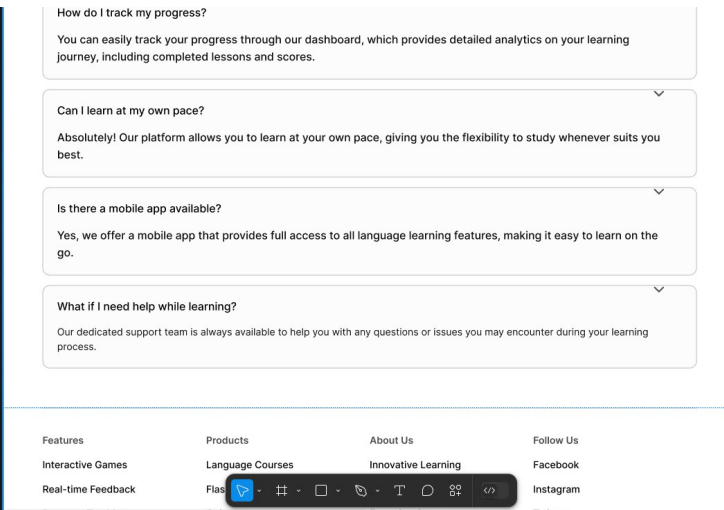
How do I track my progress?

You can easily track your progress through our dashboard, which provides detailed analytics on your learning journey, including completed lessons and scores.

Can I learn at my own pace?

Absolutely! Our platform allows you to learn at your own pace, giving you the flexibility to study whenever suits you best.

Is there a mobile app available?

Yes, we offer a mobile app that provides full access to all language learning features, making it easy to learn on the go.

What if I need help while learning?

Our dedicated support team is always available to help you with any questions or issues you may encounter during your learning process.

Features
Interactive Games
Real-time Feedback

Products
Language Courses
Flas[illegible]

About Us
Innovative Learning

Follow Us
Facebook
Instagram

T